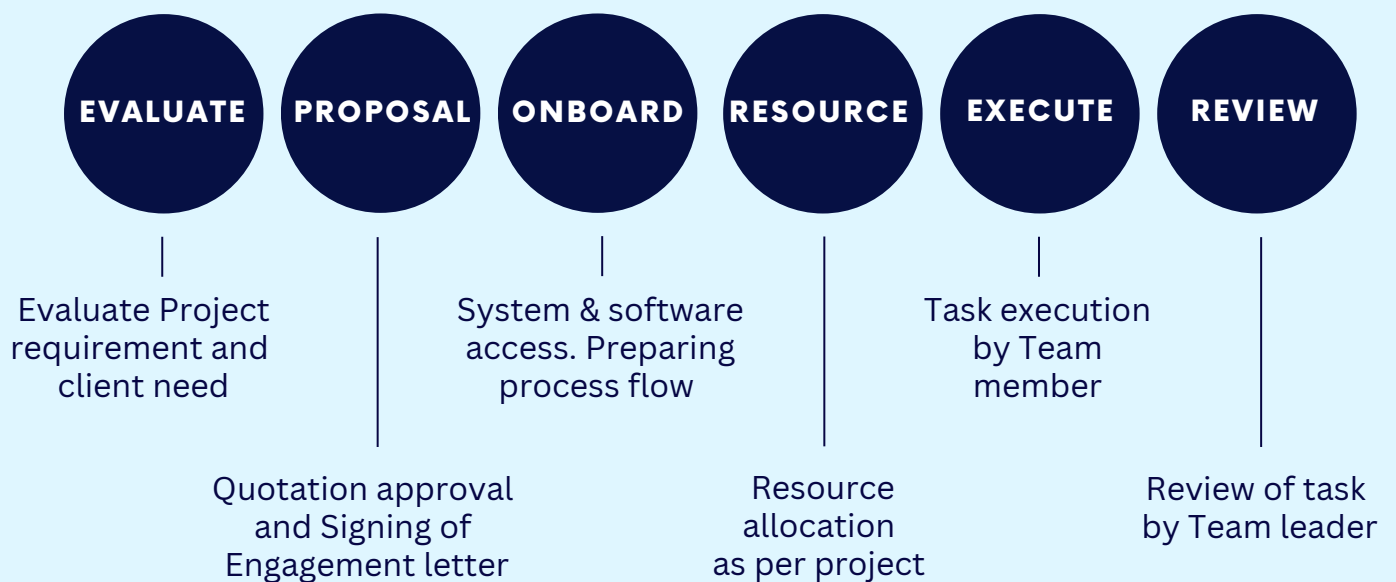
EVALUATE

PROPOSAL

ONBOARD

RESOURCE

EXECUTE

REVIEW

Evaluate Project requirement and client need

Quotation approval and Signing of Engagement letter

System & software access. Preparing process flow

Resource allocation as per project

Task execution by Team member

Review of task by Team leader